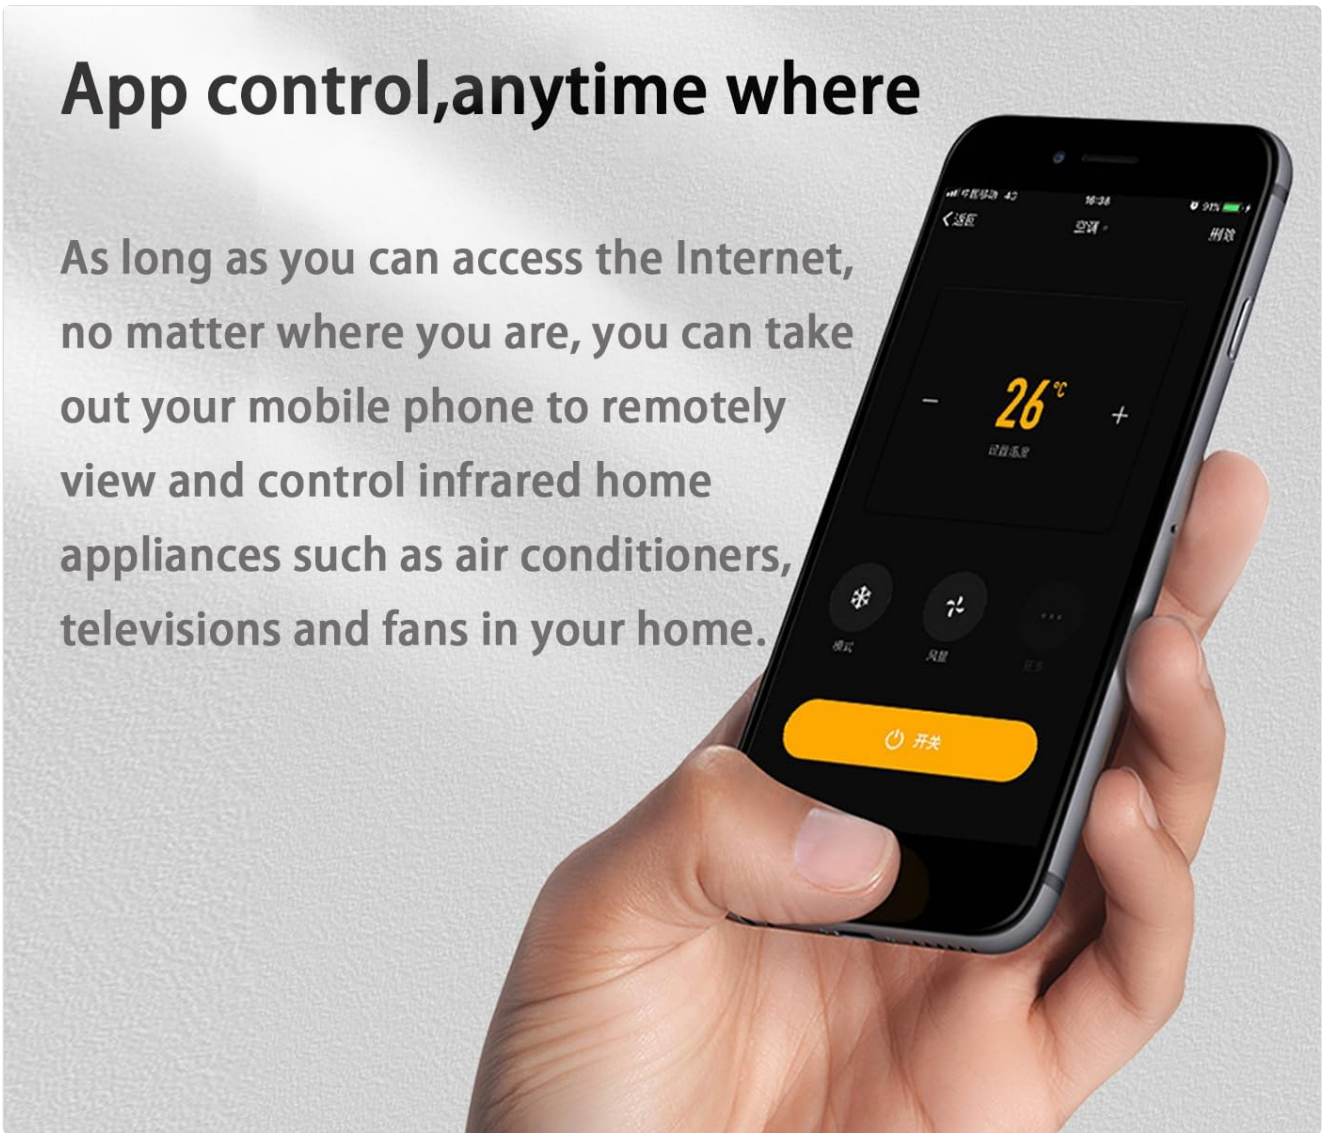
App control,anytime where

As long as you can access the Internet, no matter where you are, you can take out your mobile phone to remotely view and control infrared home appliances such as air conditioners, televisions and fans in your home.

中国移动 4G 16:38 91%

<返回 空调 删除

− 26℃ +

设置温度

模式 风量 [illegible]

开关